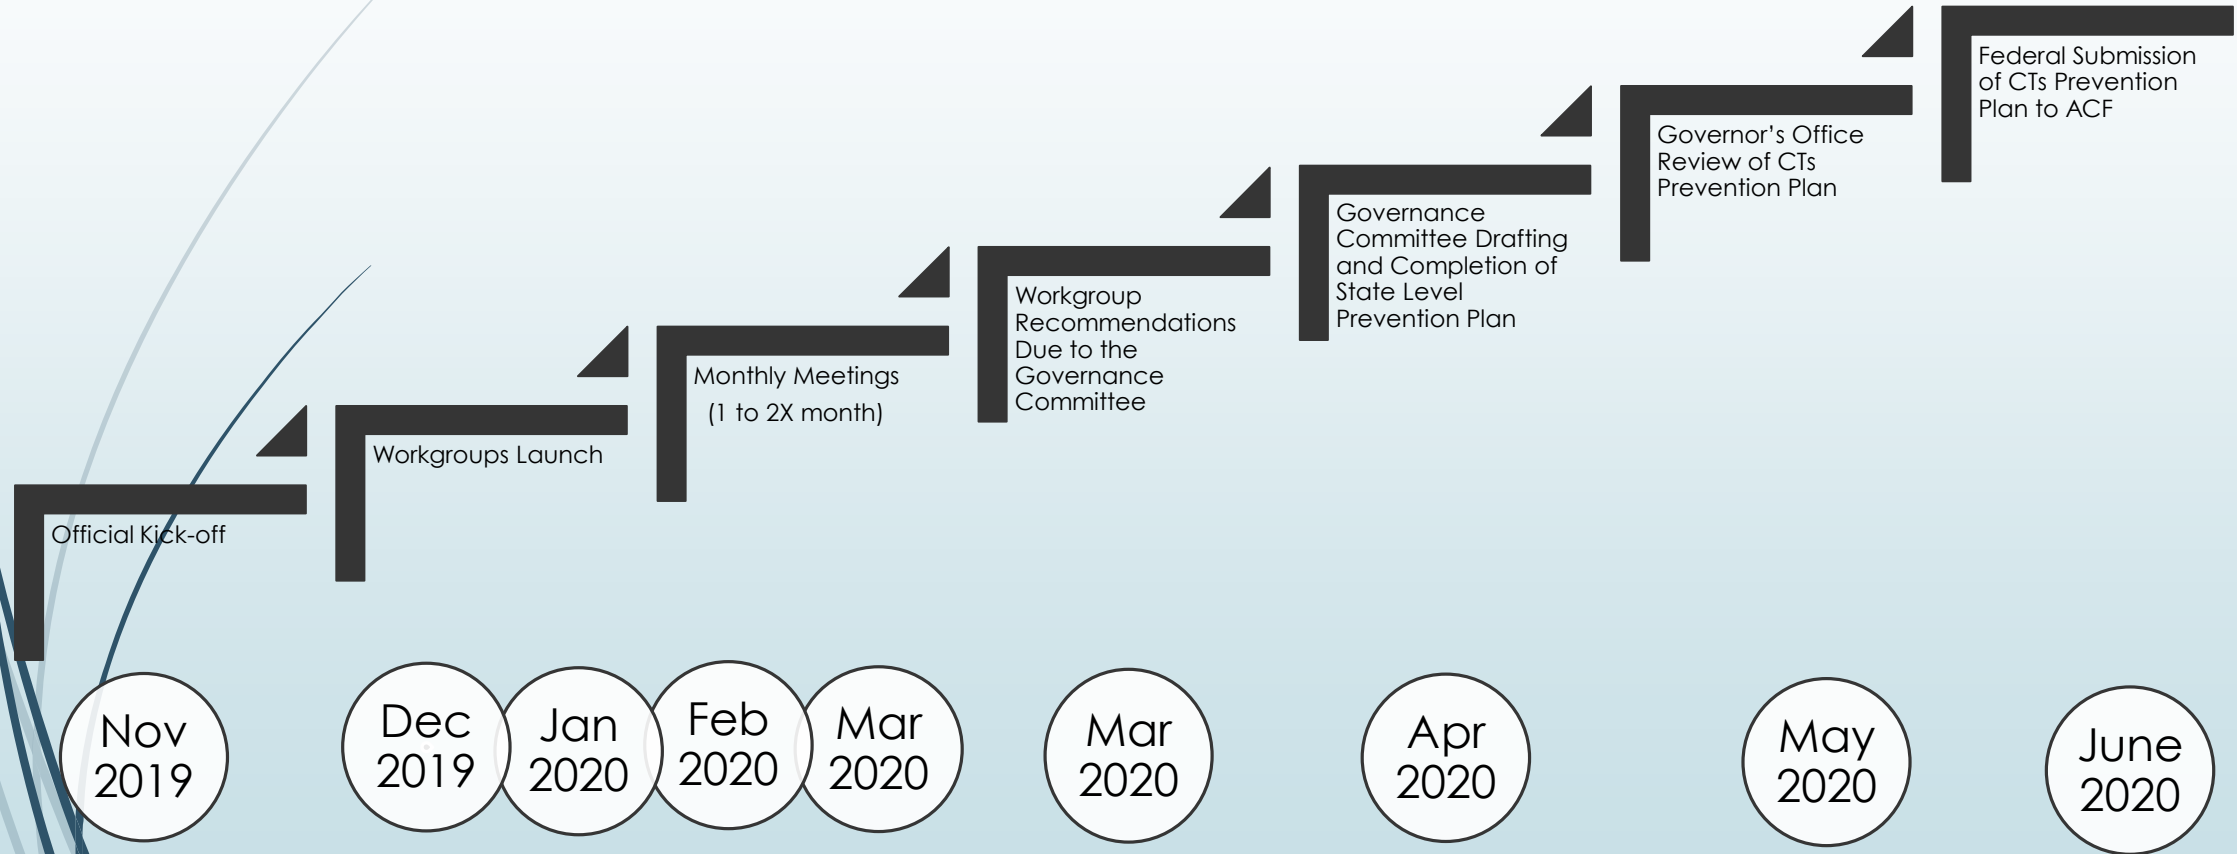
Official Kick-off

Workgroups Launch

Monthly Meetings
(1 to 2X month)

Workgroup Recommendations Due to the Governance Committee

Governance Committee Drafting and Completion of State Level Prevention Plan

Governor's Office Review of CTs Prevention Plan

Federal Submission of CTs Prevention Plan to ACF

Nov 2019

Dec 2019

Jan 2020

Feb 2020

Mar 2020

Mar 2020

Apr 2020

May 2020

June 2020